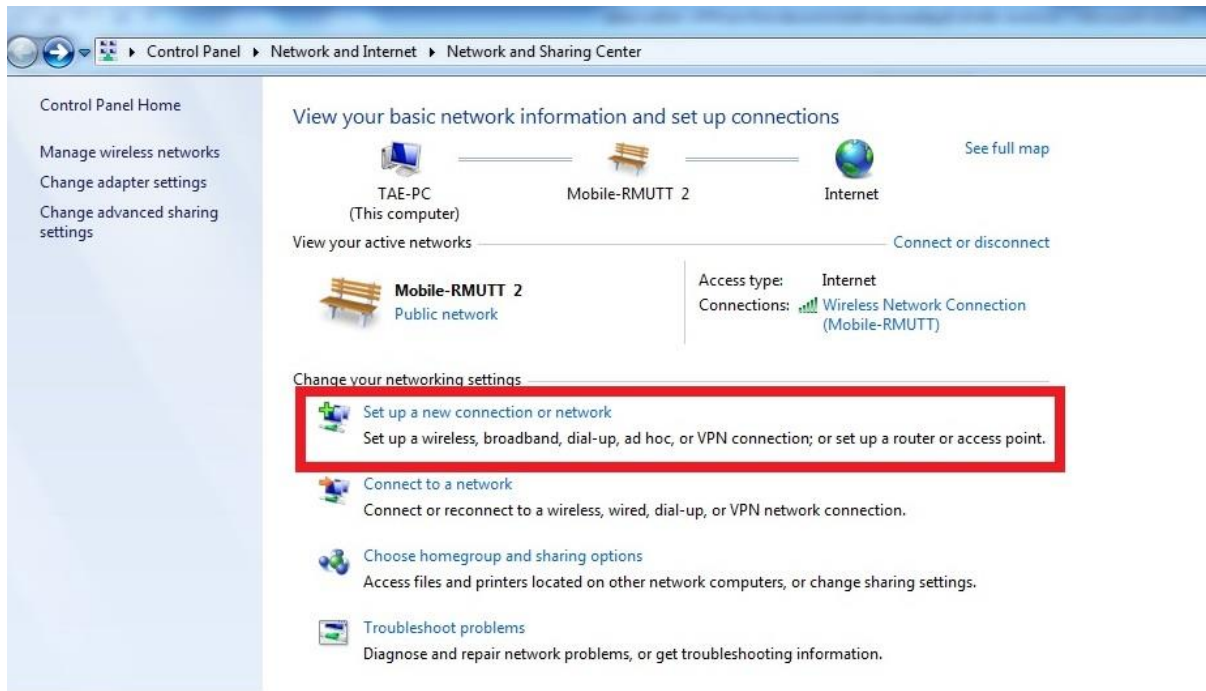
Control Panel ▸ Network and Internet ▸ Network and Sharing Center

Control Panel Home

Manage wireless networks

Change adapter settings

Change advanced sharing settings

View your basic network information and set up connections

See full map

TAE-PC
(This computer)

Mobile-RMUTT 2

Internet

View your active networks

Connect or disconnect

Mobile-RMUTT 2
Public network

Access type: Internet
Connections: Wireless Network Connection (Mobile-RMUTT)

Change your networking settings

Set up a new connection or network
Set up a wireless, broadband, dial-up, ad hoc, or VPN connection; or set up a router or access point.

Connect to a network
Connect or reconnect to a wireless, wired, dial-up, or VPN network connection.

Choose homegroup and sharing options
Access files and printers located on other network computers, or change sharing settings.

Troubleshoot problems
Diagnose and repair network problems, or get troubleshooting information.